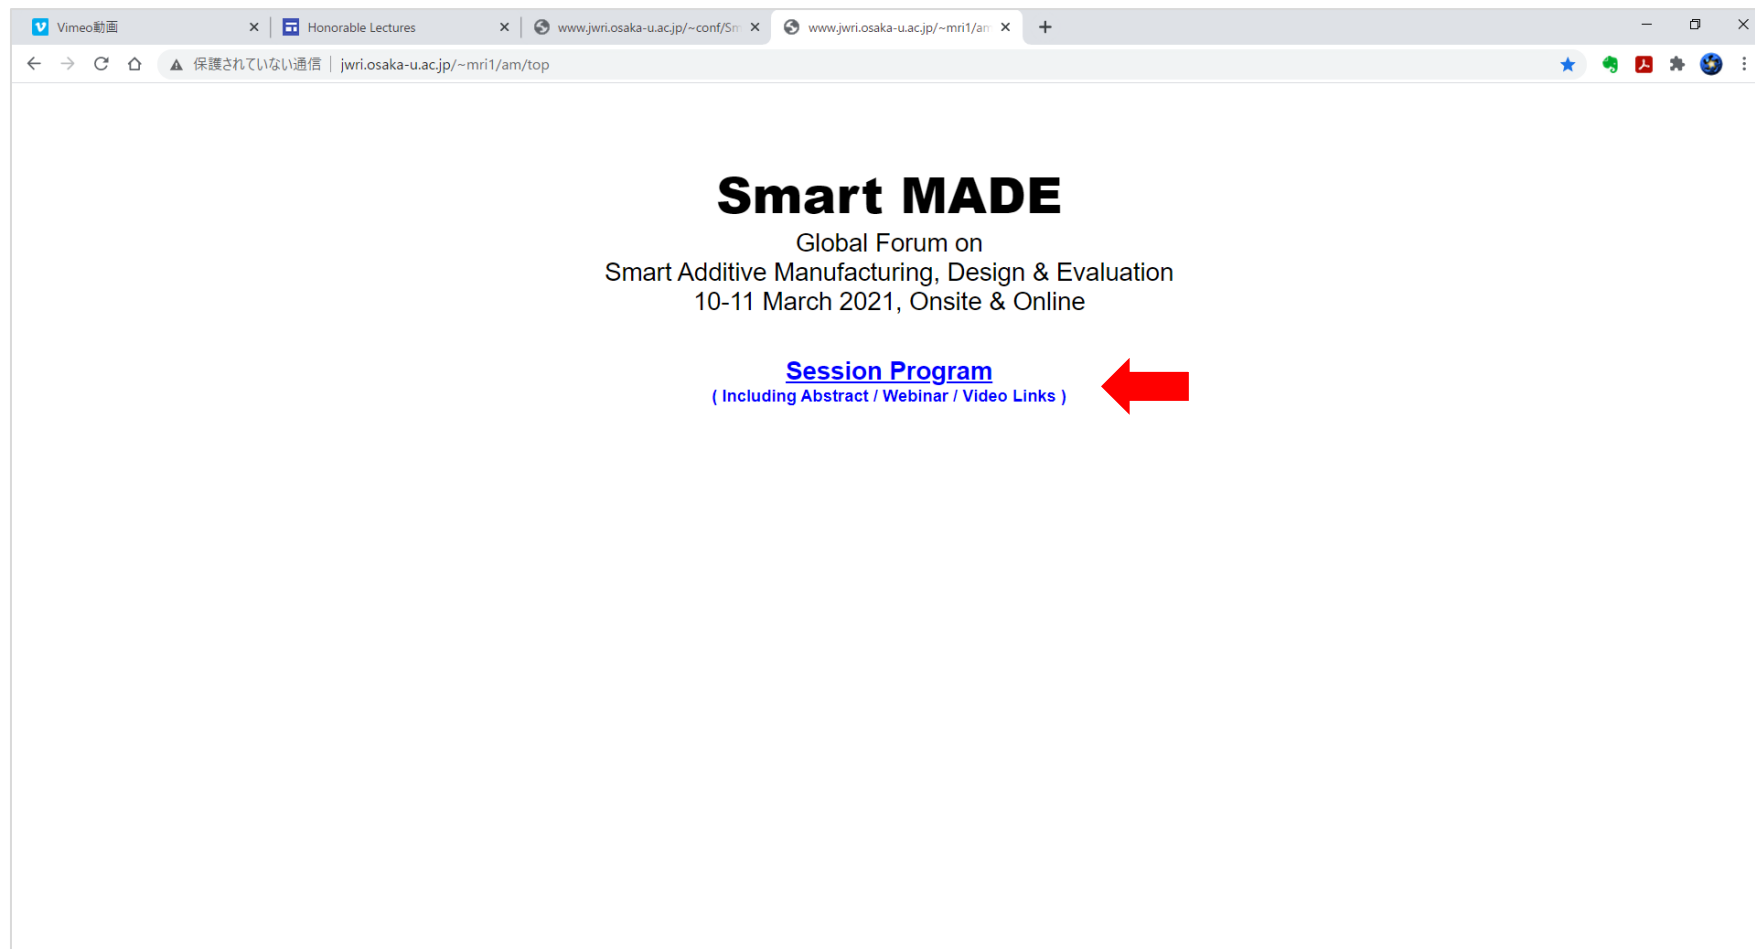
Vimeo動画
Honorable Lectures
www.jwri.osaka-u.ac.jp/~conf/Sm
www.jwri.osaka-u.ac.jp/~mri1/am

保護されていない通信 | jwri.osaka-u.ac.jp/~mri1/am/top

Smart MADE

Global Forum on
Smart Additive Manufacturing, Design & Evaluation
10-11 March 2021, Onsite & Online

Session Program
( Including Abstract / Webinar / Video Links )